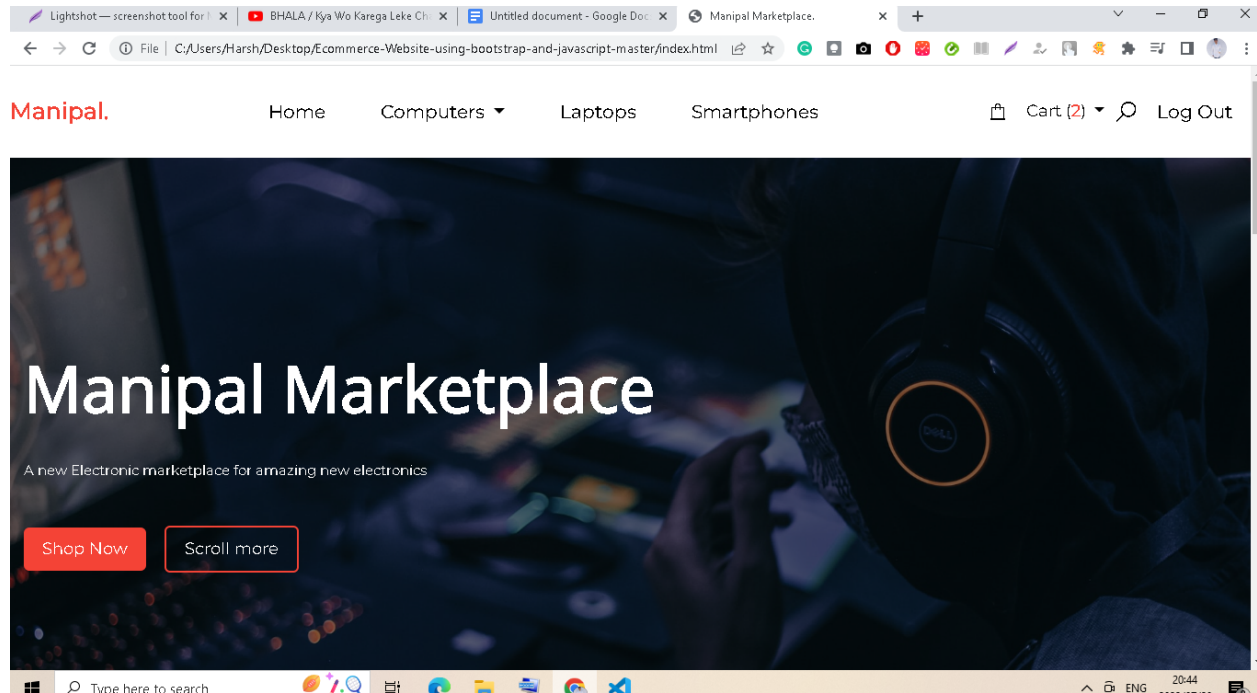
Lightshot — screenshot tool for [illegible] ×
BHALA / Kya Wo Karega Leke Ch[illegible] ×
Untitled document - Google Doc ×
Manipal Marketplace. ×
+

File | C:/Users/Harsh/Desktop/Ecommerce-Website-using-bootstrap-and-javascript-master/index.html

Manipal.

Home Computers Laptops Smartphones

Cart (2) Log Out

Manipal Marketplace

A new Electronic marketplace for amazing new electronics

Shop Now Scroll more

DELL

Type here to search

ENG 20:44